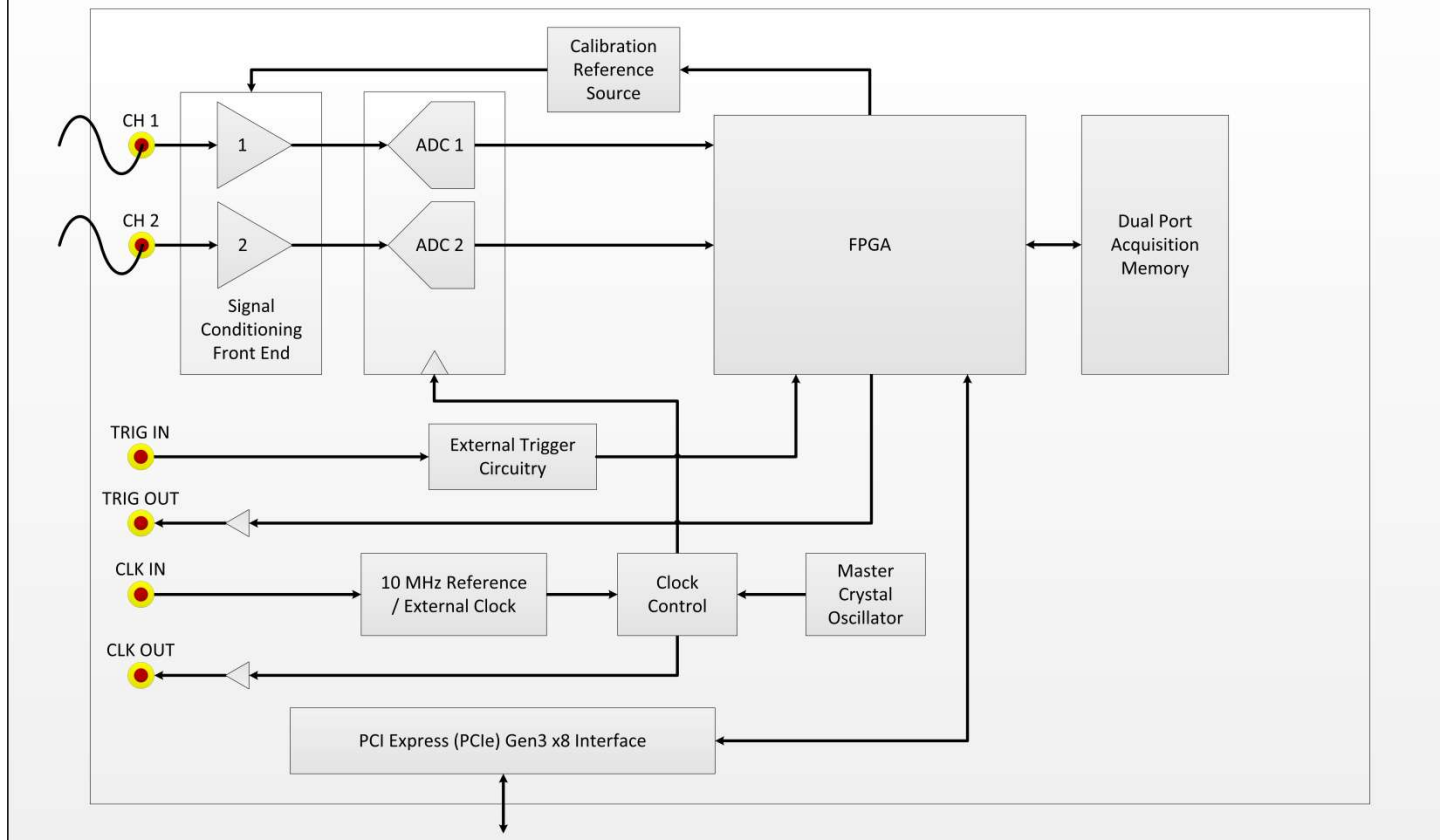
Calibration Reference Source

CH 1

1

ADC 1

CH 2

2

ADC 2

FPGA

Dual Port Acquisition Memory

Signal Conditioning Front End

TRIG IN

External Trigger Circuitry

TRIG OUT

CLK IN

10 MHz Reference / External Clock

Clock Control

Master Crystal Oscillator

CLK OUT

PCI Express (PCIe) Gen3 x8 Interface